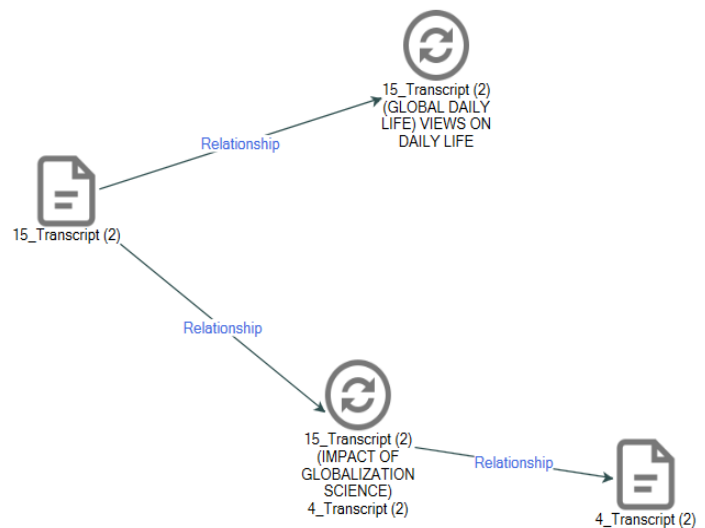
15_Transcript (2) (GLOBAL DAILY LIFE) VIEWS ON DAILY LIFE

Relationship

15_Transcript (2)

Relationship

15_Transcript (2) (IMPACT OF GLOBALIZATION SCIENCE) 4_Transcript (2)

Relationship

4_Transcript (2)